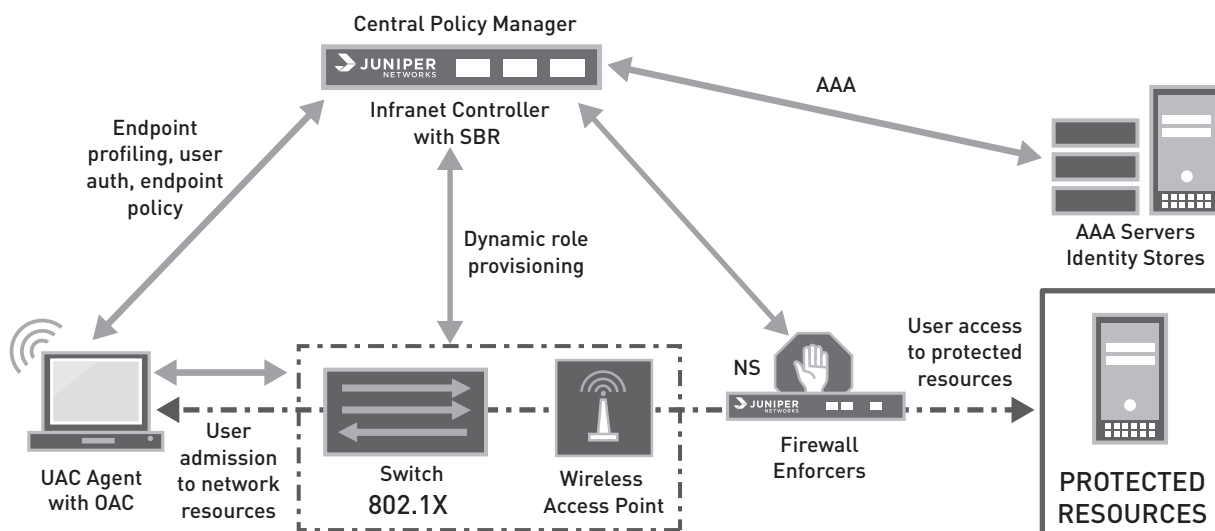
Central Policy Manager

JUNIPER NETWORKS

Infranet Controller with SBR

AAA

Endpoint profiling, user auth, endpoint policy

Dynamic role provisioning

AAA Servers Identity Stores

User access to protected resources

NS

JUNIPER NETWORKS

User admission to network resources

Switch 802.1X

Wireless Access Point

Firewall Enforcers

UAC Agent with OAC

PROTECTED RESOURCES